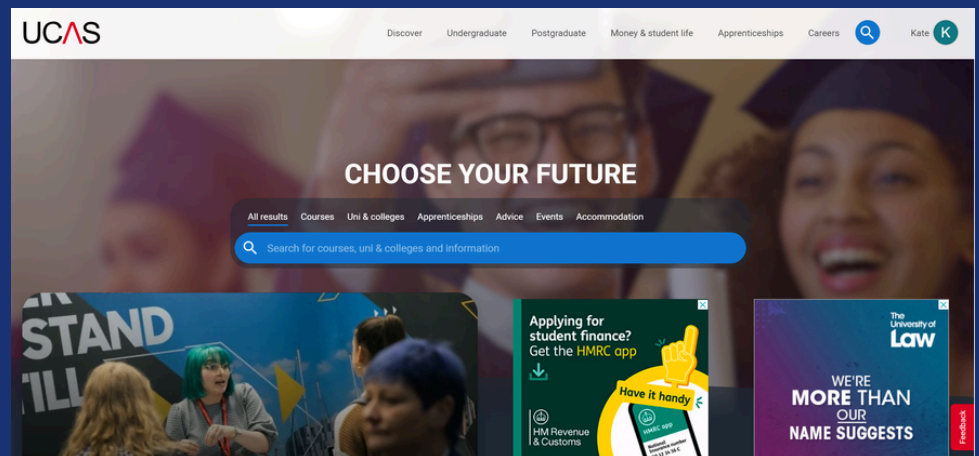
UCAS

Discover Undergraduate Postgraduate Money & student life Apprenticeships Careers Kate K

CHOOSE YOUR FUTURE

All results Courses Uni & colleges Apprenticeships Advice Events Accommodation

Search for courses, uni & colleges and information

STAND

Applying for student finance? Get the HMRC app

Have it handy

HMRC app

HM Revenue & Customs

The University of Law

WE'RE MORE THAN OUR NAME SUGGESTS

Feedback